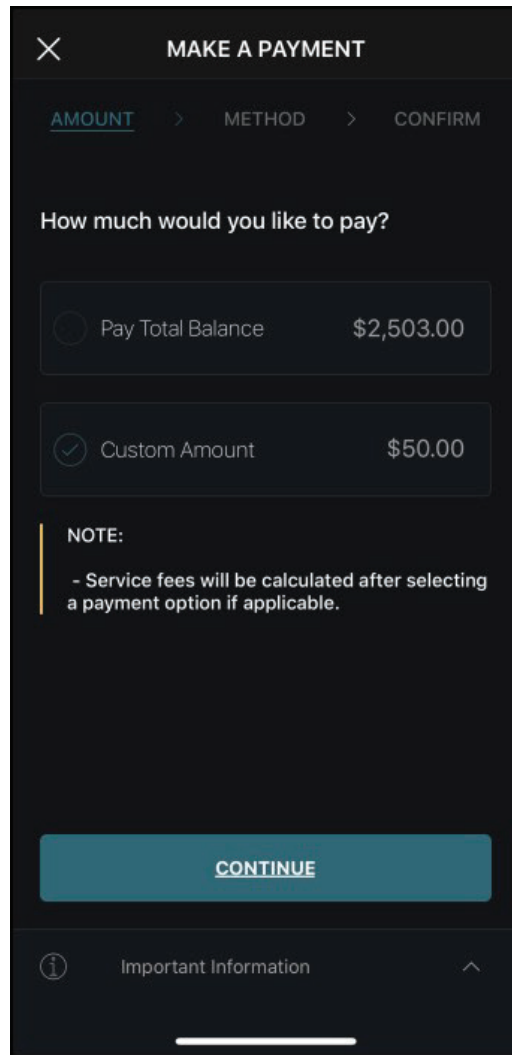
MAKE A PAYMENT

AMOUNT > METHOD > CONFIRM

How much would you like to pay?

Pay Total Balance $2,503.00

Custom Amount $50.00

NOTE:

- Service fees will be calculated after selecting a payment option if applicable.

CONTINUE

Important Information